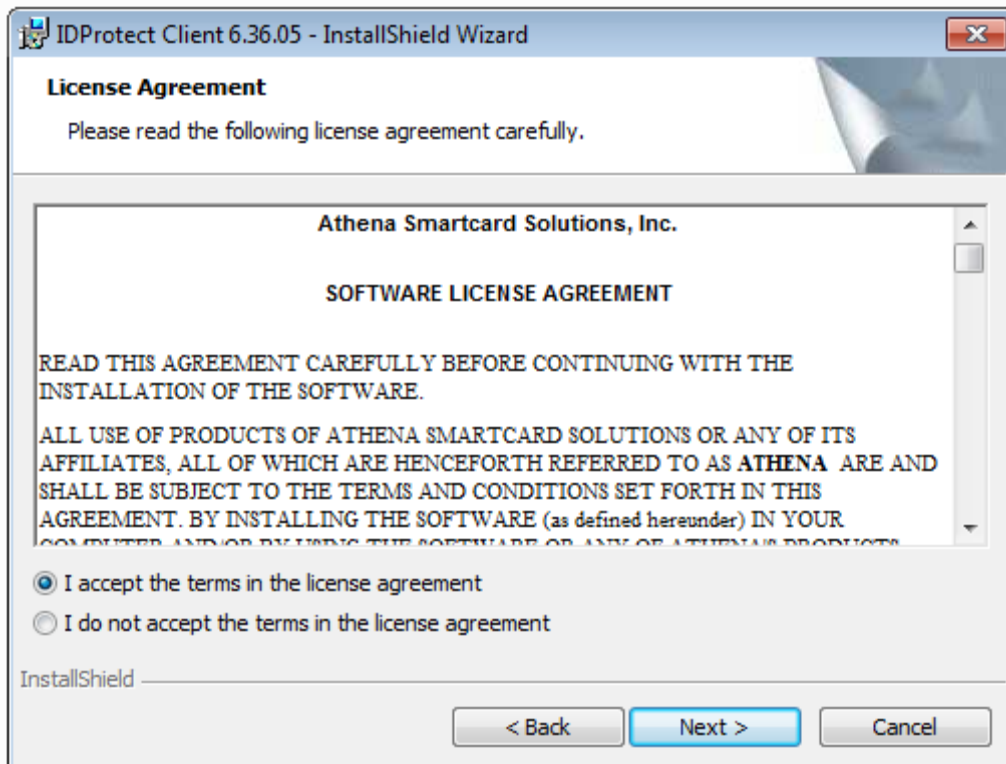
IDProtect Client 6.36.05 - InstallShield Wizard

License Agreement

Please read the following license agreement carefully.

Athena Smartcard Solutions, Inc.

SOFTWARE LICENSE AGREEMENT

READ THIS AGREEMENT CAREFULLY BEFORE CONTINUING WITH THE INSTALLATION OF THE SOFTWARE.

ALL USE OF PRODUCTS OF ATHENA SMARTCARD SOLUTIONS OR ANY OF ITS AFFILIATES, ALL OF WHICH ARE HENCEFORTH REFERRED TO AS **ATHENA** ARE AND SHALL BE SUBJECT TO THE TERMS AND CONDITIONS SET FORTH IN THIS AGREEMENT. BY INSTALLING THE SOFTWARE (as defined hereunder) IN YOUR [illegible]

I accept the terms in the license agreement

I do not accept the terms in the license agreement

InstallShield

< Back

Next >

Cancel